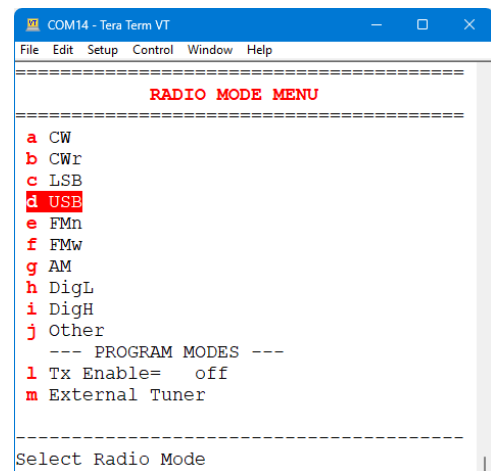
COM14 - Tera Term VT

File Edit Setup Control Window Help

=======================================
RADIO MODE MENU
=======================================
a CW
b CWr
c LSB
d USB
e FMn
f FMw
g AM
h DigL
i DigH
j Other
--- PROGRAM MODES ---
l Tx Enable= off
m External Tuner

---------------------------------------
Select Radio Mode